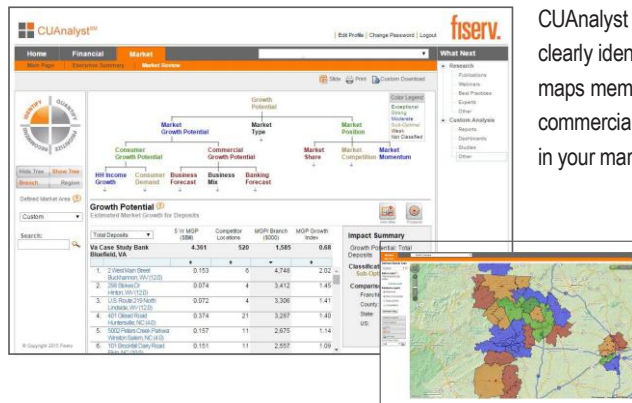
CUAnalyst

fiserv.

Edit Profile | Change Password | Logout

Home Financial Market

Main Page Executive Summary Market Review

What Next

Research
Publications
Webinars
Best Practices
Experts
Other

Custom Analysis
Reports
Dashboards
Studies
Other

Slide Print Custom Download

Growth Potential

Market Growth Potential

Market Type

Market Position

Color Legend
Exceptional
Strong
Moderate
Sub-Optimal
Weak
Not Classified

Consumer Growth Potential

Commercial Growth Potential

Market Share

Market Competition

Market Momentum

HH Income Growth

Consumer Demand

Business Forecast

Business Mix

Banking Forecast

Hide Tree Show Tree

Branch Region

Defined Market Area

Custom

Search:

Growth Potential
Estimated Market Growth for Deposits

Total Deposits

| | 5 Yr MGP ($Mil) | Competitor Locations | MGP/ Branch ($000) | MGP Growth Index |
|---|---|---|---|---|
| Va Case Study Bank Bluefield, VA | 4,361 | 520 | 1,585 | 0.88 |
| 1. 2 Westman Street Buckhannon, WV (12/0) | 0.153 | 6 | 4,746 | 2.02 |
| 2. 298 Stover Dr Hinton, WV (12/0) | 0.074 | 4 | 3,412 | 1.45 |
| 3. U.S. Route 219 North Lindside, WV (12/0) | 0.072 | 4 | 3,306 | 1.41 |
| 4. 401 Blead Road Huntersville, NC (4/0) | 0.374 | 21 | 3,297 | 1.40 |
| 5. 5002 Peters Creek Parkway Winston Salem, NC (12/0) | 0.157 | 11 | 2,675 | 1.14 |
| 6. 101 Brookfall Dairy Road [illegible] | 0.151 | 11 | 2,557 | 1.09 |

Impact Summary

Growth Potential: Total Deposits

Classification: Sub-Optimal

Comparisons
Franchise
County
State
US

© Copyright 2015 Fiserv

CUAnalyst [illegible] clearly iden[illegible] maps mem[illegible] commercia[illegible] in your mar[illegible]